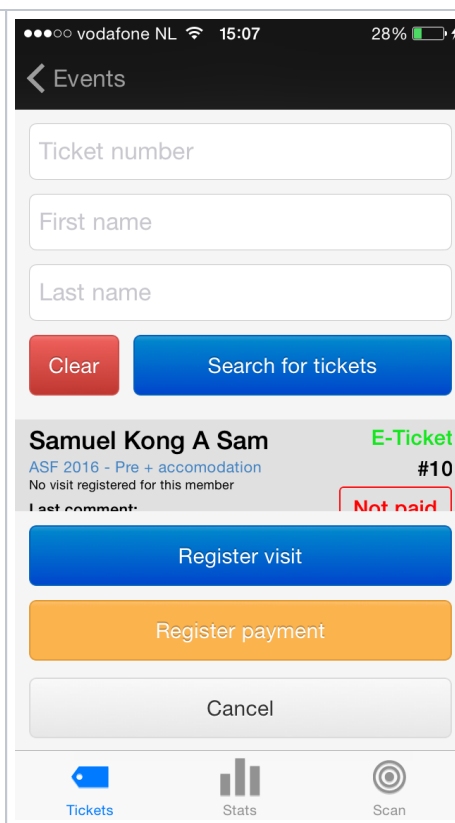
●●●○○ vodafone NL 15:07 28%

Events

Ticket number

First name

Last name

Clear

Search for tickets

Samuel Kong A Sam

E-Ticket

ASF 2016 - Pre + accomodation

#10

No visit registered for this member

Last comment:

Not paid

Register visit

Register payment

Cancel

Tickets

Stats

Scan